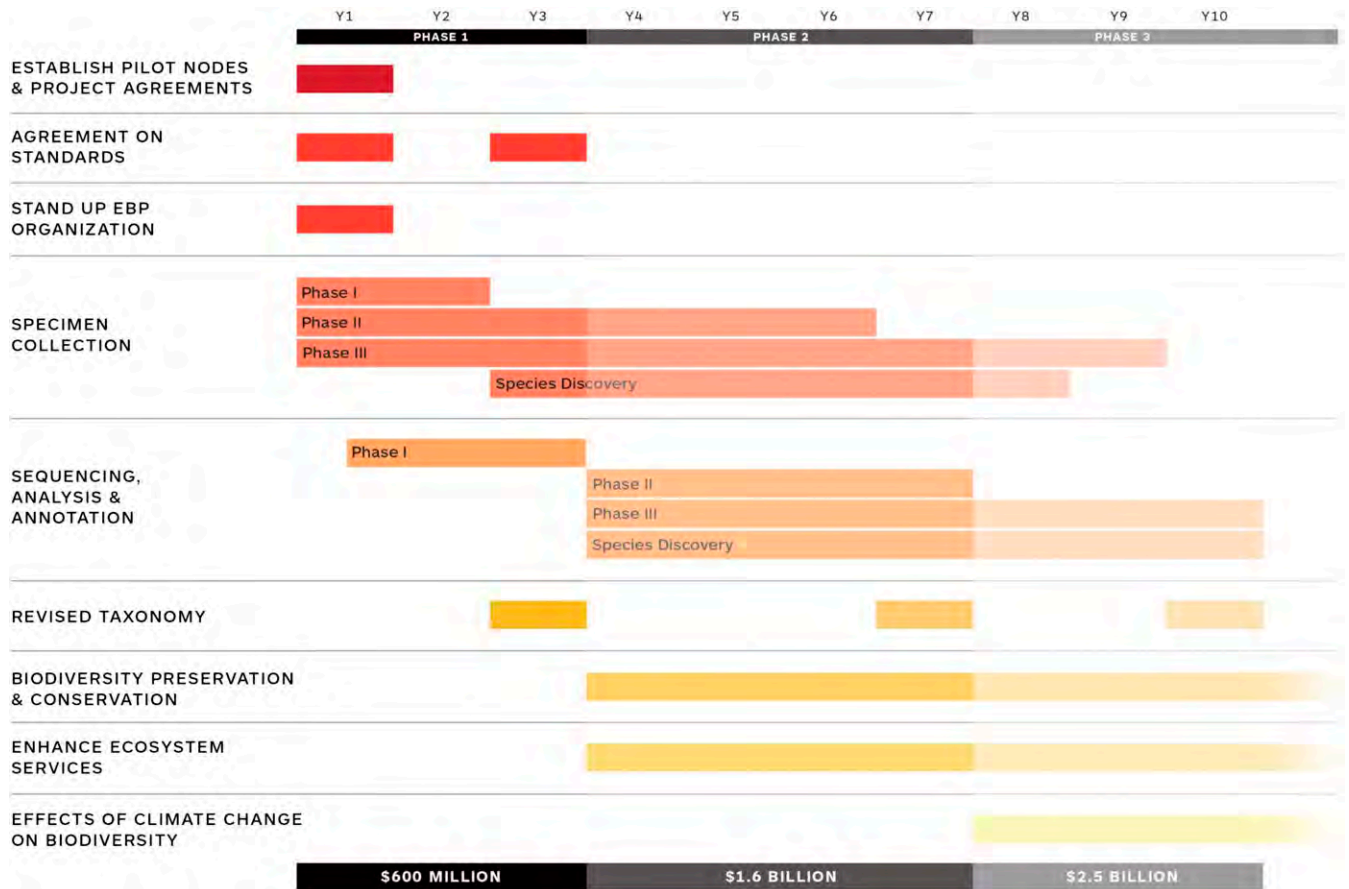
Y1 Y2 Y3 Y4 Y5 Y6 Y7 Y8 Y9 Y10

PHASE 1 PHASE 2 PHASE 3

ESTABLISH PILOT NODES & PROJECT AGREEMENTS

AGREEMENT ON STANDARDS

STAND UP EBP ORGANIZATION

SPECIMEN COLLECTION

Phase I

Phase II

Phase III

Species Discovery

SEQUENCING, ANALYSIS & ANNOTATION

Phase I

Phase II

Phase III

Species Discovery

REVISED TAXONOMY

BIODIVERSITY PRESERVATION & CONSERVATION

ENHANCE ECOSYSTEM SERVICES

EFFECTS OF CLIMATE CHANGE ON BIODIVERSITY

$600 MILLION $1.6 BILLION $2.5 BILLION